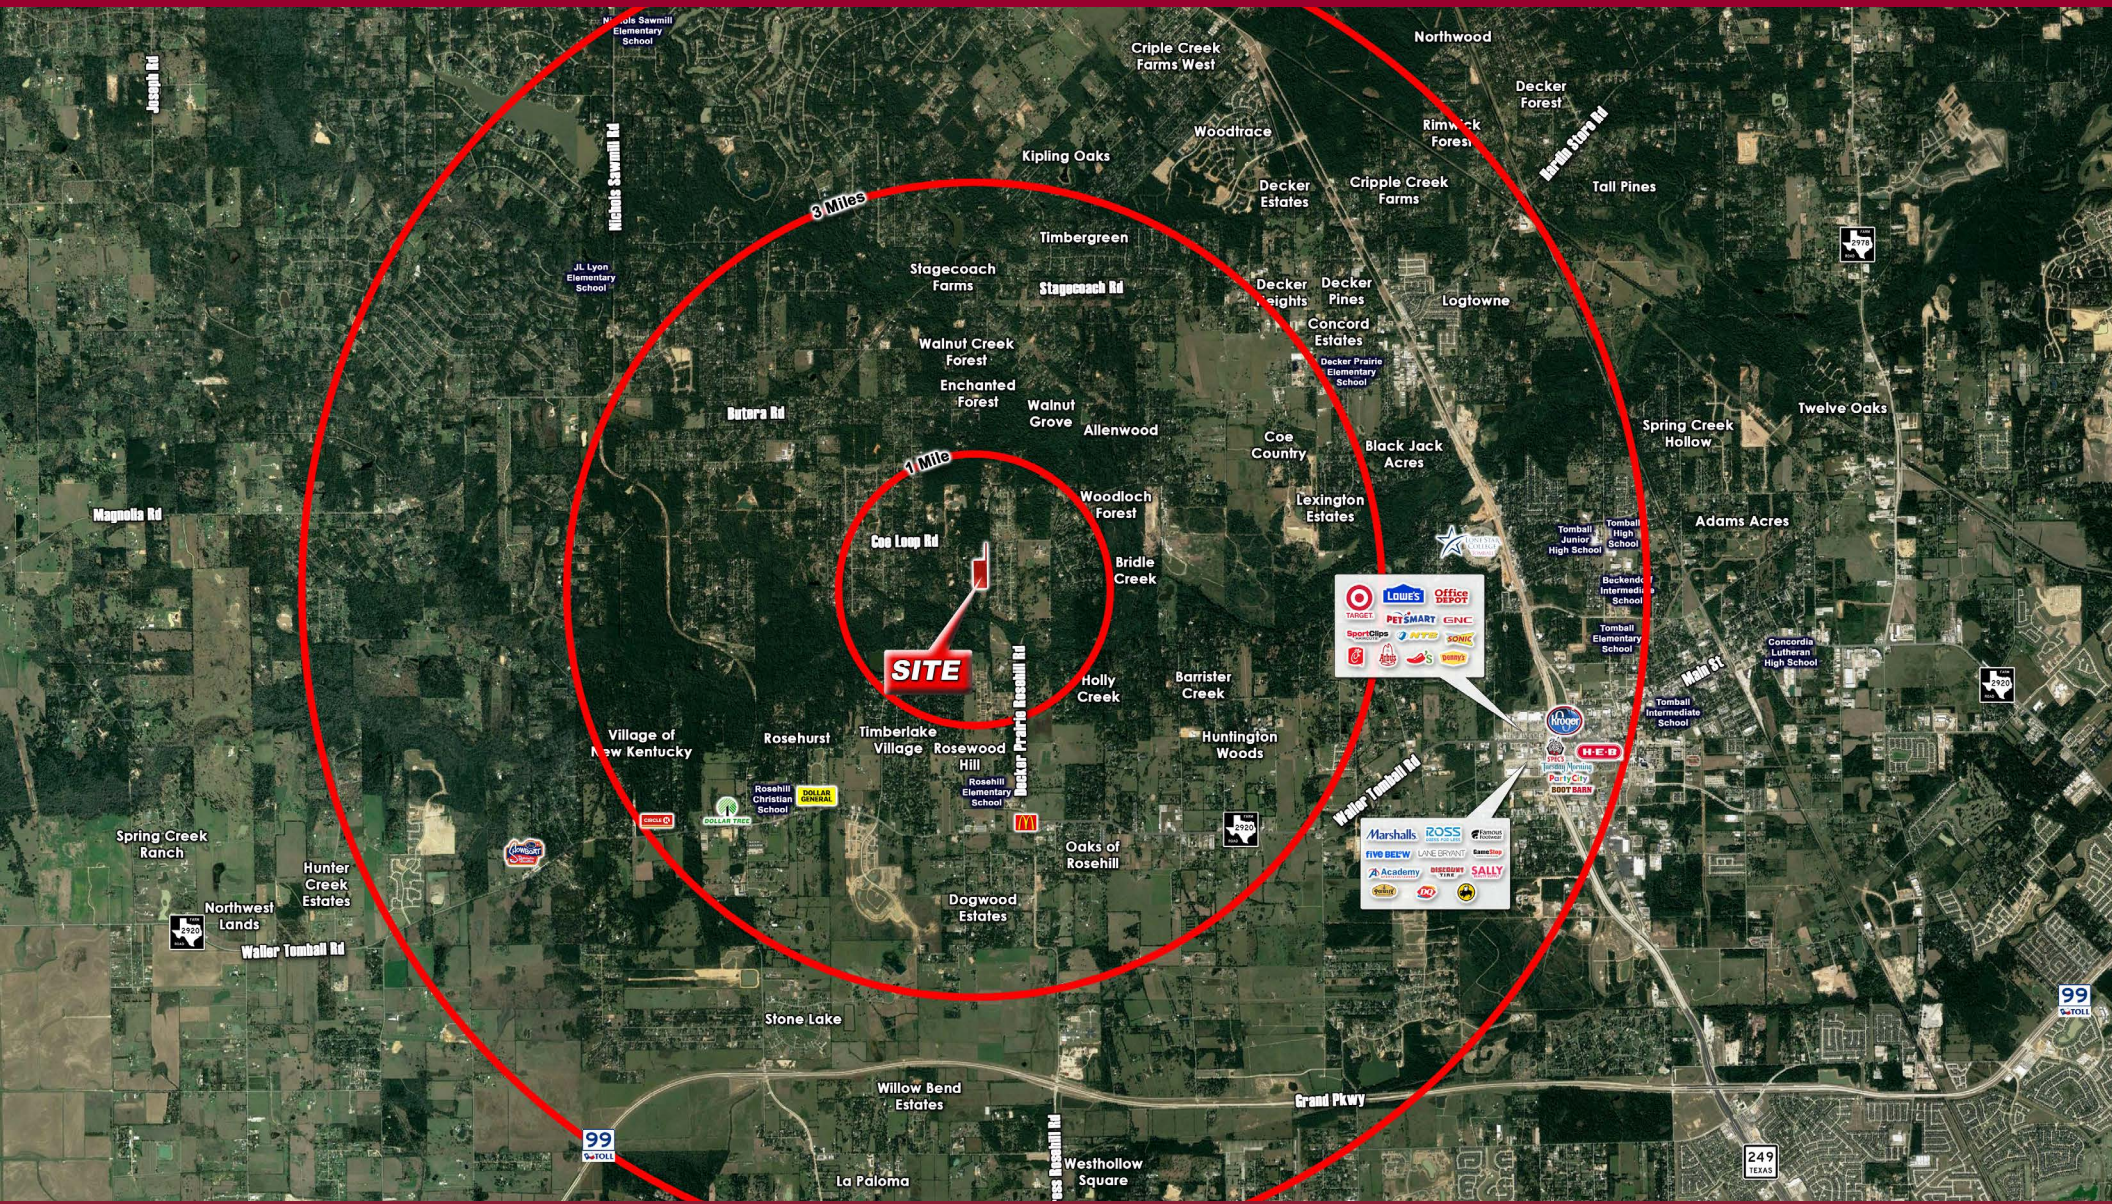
Nichols Sawmill Elementary School
Joseph Rd
Nichols Sawmill Rd
Cripple Creek Farms West
Northwood
Decker Forest
Woodtrace
Rimwick Forest
Hardin Store Rd
Kipling Oaks
Decker Estates
Cripple Creek Farms
Tall Pines
3 Miles
Timbergreen
JL Lyon Elementary School
Stagecoach Farms
Stagecoach Rd
Decker Heights
Decker Pines
Logtowne
Concord Estates
Walnut Creek Forest
Decker Prairie Elementary School
Butera Rd
Enchanted Forest
Walnut Grove
Allenwood
Coe Country
Black Jack Acres
Spring Creek Hollow
Twelve Oaks
1 Mile
Magnolia Rd
Woodloch Forest
Lexington Estates
Adams Acres
Coe Loop Rd
Bridle Creek
Tomball Junior High School
Tomball High School
Beckendorff Intermediate School
Tomball Elementary School
Concordia Lutheran High School
TARGET
LOWE'S
Office DEPOT
PETSMART
GNC
SportClips
NTB
SONIC
SITE
Decker Prairie Rosehill Rd
Holly Creek
Barrister Creek
Main St
Tomball Intermediate School
Kroger
H-E-B
Party City
BOOT BARN
Village of New Kentucky
Rosehurst
Timberlake Village
Rosewood Hill
Huntington Woods
Waller Tomball Rd
Rosehill Christian School
DOLLAR GENERAL
DOLLAR TREE
Rosehill Elementary School
2920
Marshalls
ROSS
LANE BRYANT
GameStop
five BELOW
Academy
SALLY
Spring Creek Ranch
Hunter Creek Estates
Oaks of Rosehill
Northwest Lands
2920
Waller Tomball Rd
Dogwood Estates
99 TOLL
Stone Lake
Willow Bend Estates
Grand Pkwy
99 TOLL
La Paloma
Rosehill Rd
Westhollow Square
249 TEXAS